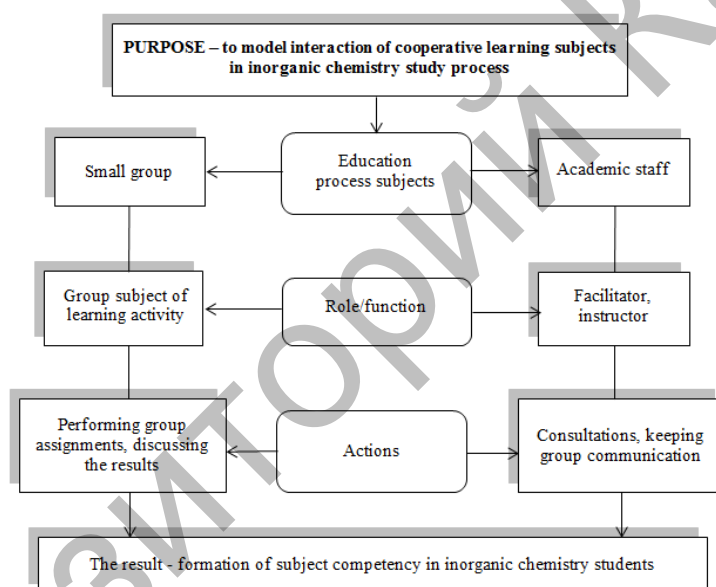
PURPOSE – to model interaction of cooperative learning subjects in inorganic chemistry study process

Small group

Education process subjects

Academic staff

Group subject of learning activity

Role/function

Facilitator, instructor

Performing group assignments, discussing the results

Actions

Consultations, keeping group communication

The result - formation of subject competency in inorganic chemistry students

ЗИТОРИЙ